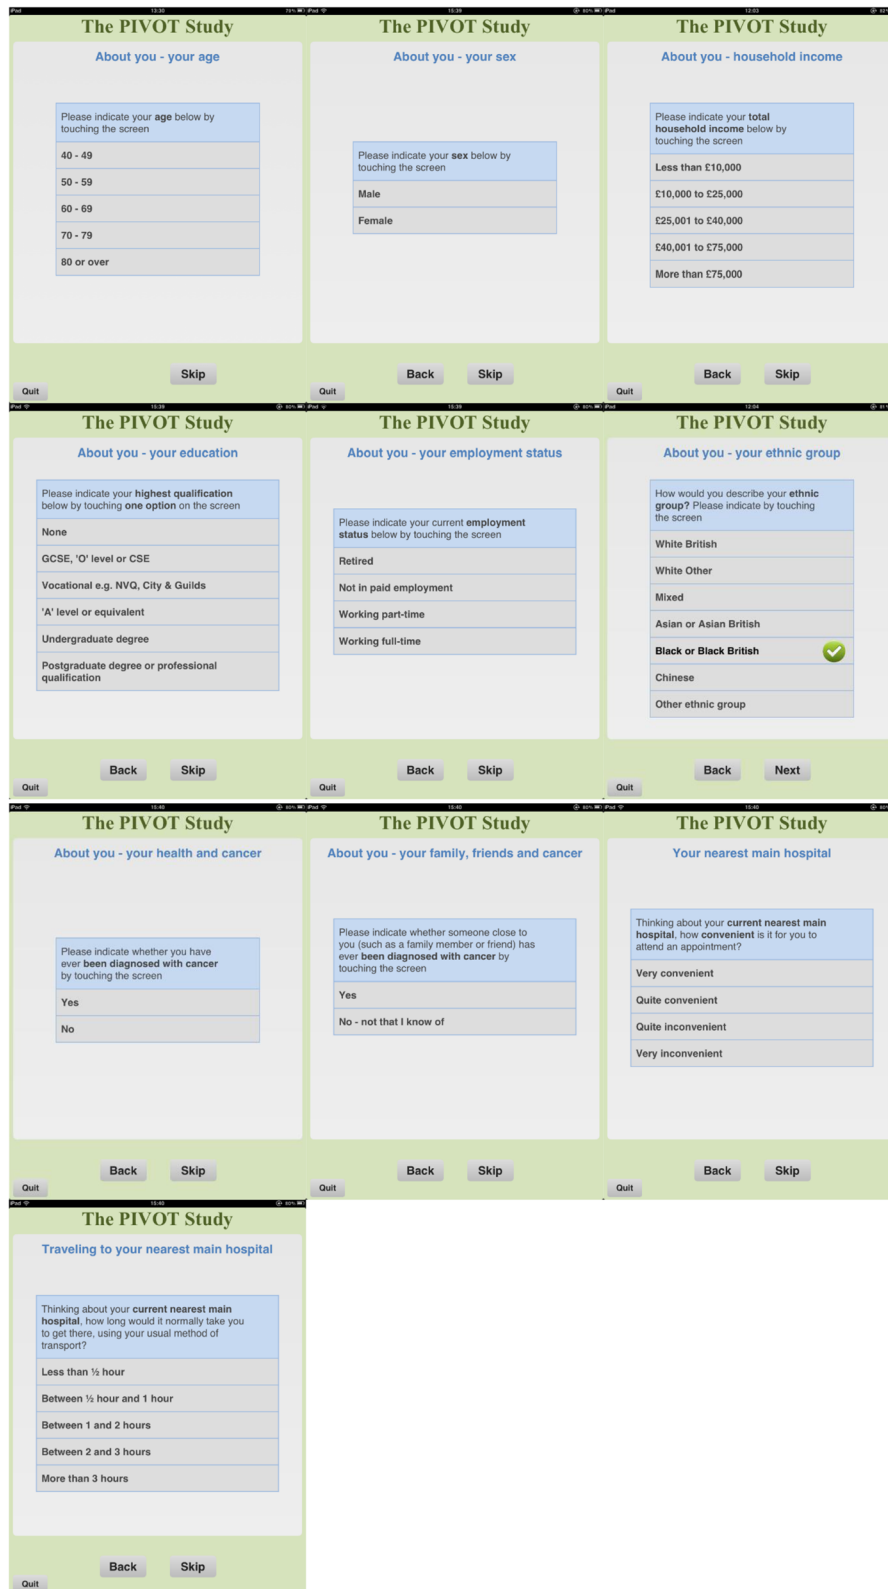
The PIVOT Study

About you - your age

Please indicate your age below by touching the screen

40 - 49

50 - 59

60 - 69

70 - 79

80 or over

Skip

Quit

The PIVOT Study

About you - your sex

Please indicate your sex below by touching the screen

Male

Female

Back

Skip

Quit

The PIVOT Study

About you - household income

Please indicate your total household income below by touching the screen

Less than £10,000

£10,000 to £25,000

£25,001 to £40,000

£40,001 to £75,000

More than £75,000

Back

Skip

Quit

The PIVOT Study

About you - your education

Please indicate your highest qualification below by touching one option on the screen

None

GCSE, 'O' level or CSE

Vocational e.g. NVQ, City & Guilds

'A' level or equivalent

Undergraduate degree

Postgraduate degree or professional qualification

Back

Skip

Quit

The PIVOT Study

About you - your employment status

Please indicate your current employment status below by touching the screen

Retired

Not in paid employment

Working part-time

Working full-time

Back

Skip

Quit

The PIVOT Study

About you - your ethnic group

How would you describe your ethnic group? Please indicate by touching the screen

White British

White Other

Mixed

Asian or Asian British

Black or Black British

Chinese

Other ethnic group

Back

Next

Quit

The PIVOT Study

About you - your health and cancer

Please indicate whether you have ever been diagnosed with cancer by touching the screen

Yes

No

Back

Skip

Quit

The PIVOT Study

About you - your family, friends and cancer

Please indicate whether someone close to you (such as a family member or friend) has ever been diagnosed with cancer by touching the screen

Yes

No - not that I know of

Back

Skip

Quit

The PIVOT Study

Your nearest main hospital

Thinking about your current nearest main hospital, how convenient is it for you to attend an appointment?

Very convenient

Quite convenient

Quite inconvenient

Very inconvenient

Back

Skip

Quit

The PIVOT Study

Traveling to your nearest main hospital

Thinking about your current nearest main hospital, how long would it normally take you to get there, using your usual method of transport?

Less than ½ hour

Between ½ hour and 1 hour

Between 1 and 2 hours

Between 2 and 3 hours

More than 3 hours

Back

Skip

Quit